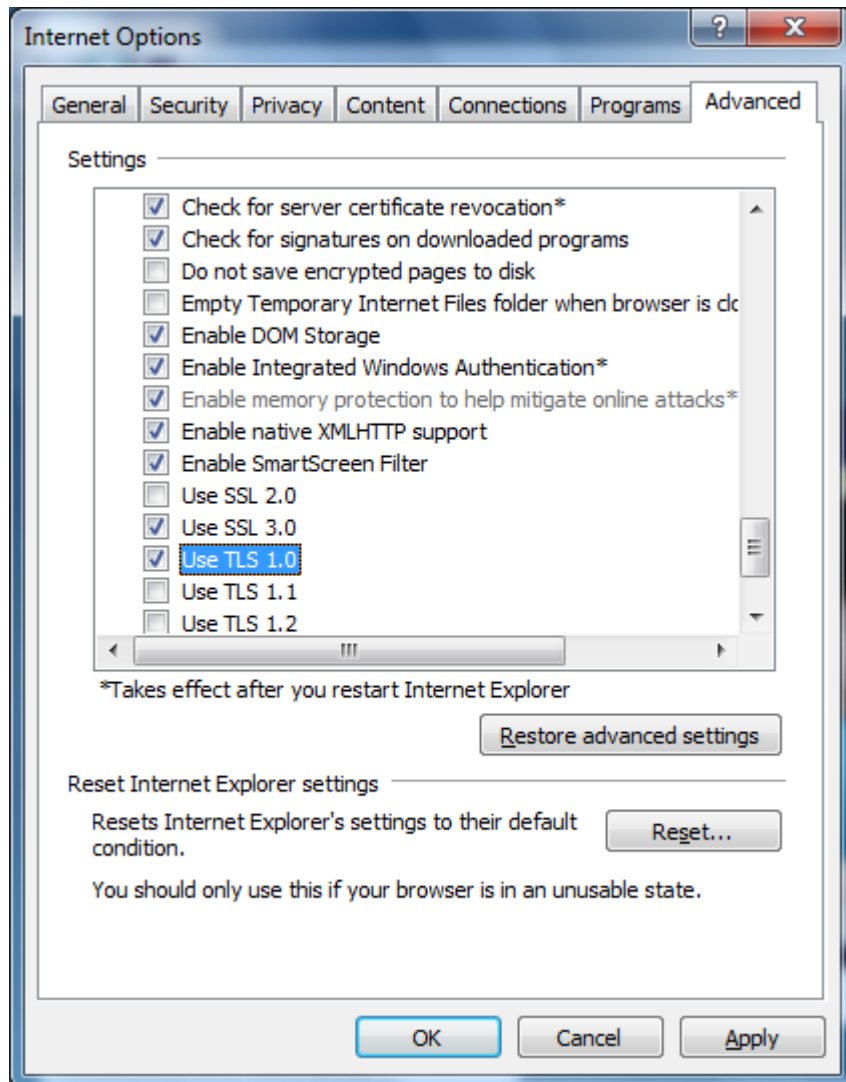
Internet Options

?

X

General Security Privacy Content Connections Programs Advanced

Settings

Check for server certificate revocation*
Check for signatures on downloaded programs
Do not save encrypted pages to disk
Empty Temporary Internet Files folder when browser is clo
Enable DOM Storage
Enable Integrated Windows Authentication*
Enable memory protection to help mitigate online attacks*
Enable native XMLHTTP support
Enable SmartScreen Filter
Use SSL 2.0
Use SSL 3.0
Use TLS 1.0
Use TLS 1.1
Use TLS 1.2

III

*Takes effect after you restart Internet Explorer

Restore advanced settings

Reset Internet Explorer settings

Resets Internet Explorer's settings to their default condition.

Reset...

You should only use this if your browser is in an unusable state.

OK Cancel Apply